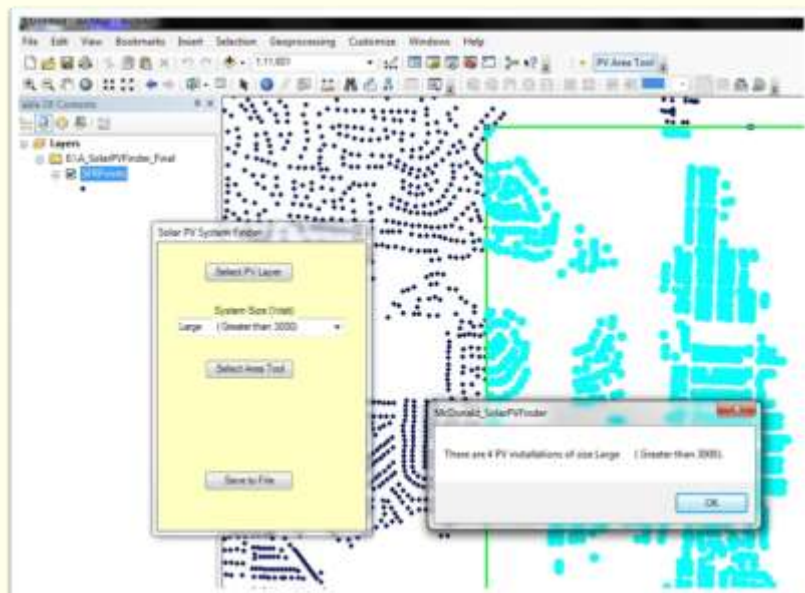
File Edit View Bookmarks Insert Selection Geoprocessing Customize Windows Help

1:11,601

PV Area Tool

able Of Contents

Layers

E:\A_SolarPVFinder_Final

SFRPoints

Solar PV System Finder

Select PV Layer

System Size (Watt)

Large (Greater than 3000)

Select Area Tool

Save to File

McDonald_SolarPVFinder

There are 4 PV installations of size Large (Greater than 3000).

OK